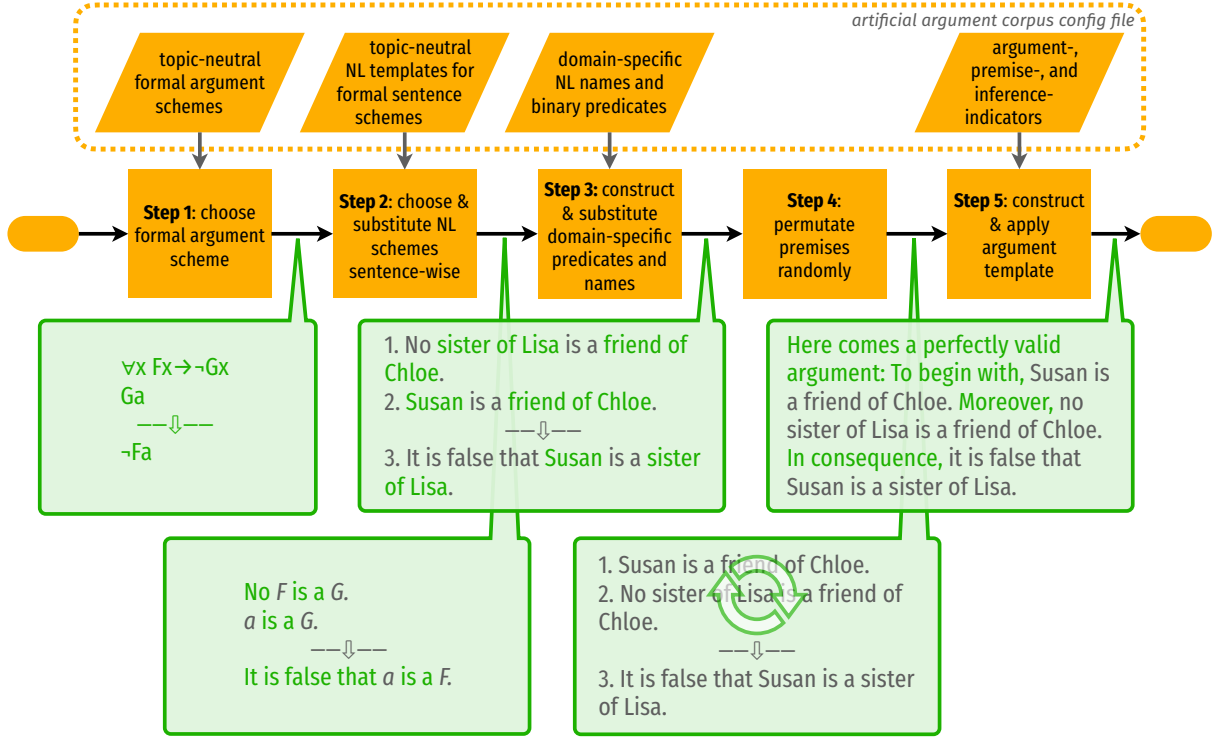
artificial argument corpus config file

topic-neutral formal argument schemes

topic-neutral NL templates for formal sentence schemes

domain-specific NL names and binary predicates

argument-, premise-, and inference-indicators

**Step 1**: choose formal argument scheme

**Step 2**: choose & substitute NL schemes sentence-wise

**Step 3:** construct & substitute domain-specific predicates and names

**Step 4**: permutate premises randomly

**Step 5**: construct & apply argument template

$\forall x\ Fx \rightarrow \neg Gx$
Ga
——⇩——
$\neg$Fa

1. No sister of Lisa is a friend of Chloe.
2. Susan is a friend of Chloe.
——⇩——
3. It is false that Susan is a sister of Lisa.

Here comes a perfectly valid argument: To begin with, Susan is a friend of Chloe. Moreover, no sister of Lisa is a friend of Chloe. In consequence, it is false that Susan is a sister of Lisa.

No *F* is a *G*.
*a* is a *G*.
——⇩——
It is false that *a* is a *F*.

1. Susan is a friend of Chloe.
2. No sister of Lisa is a friend of Chloe.
——⇩——
3. It is false that Susan is a sister of Lisa.